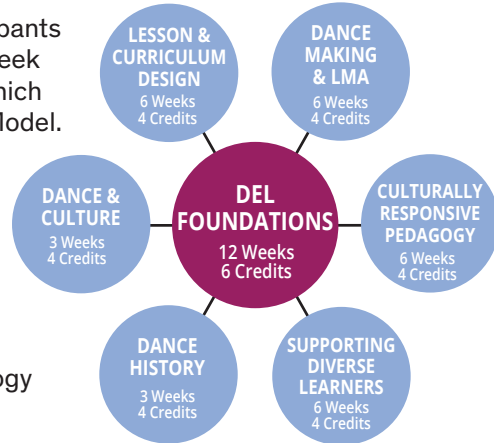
pants
eek
hich
odel.

ogy

LESSON & CURRICULUM DESIGN
6 Weeks
4 Credits

DANCE MAKING & LMA
6 Weeks
4 Credits

DANCE & CULTURE
3 Weeks
4 Credits

DEL FOUNDATIONS
12 Weeks
6 Credits

CULTURALLY RESPONSIVE PEDAGOGY
6 Weeks
4 Credits

DANCE HISTORY
3 Weeks
4 Credits

SUPPORTING DIVERSE LEARNERS
6 Weeks
4 Credits